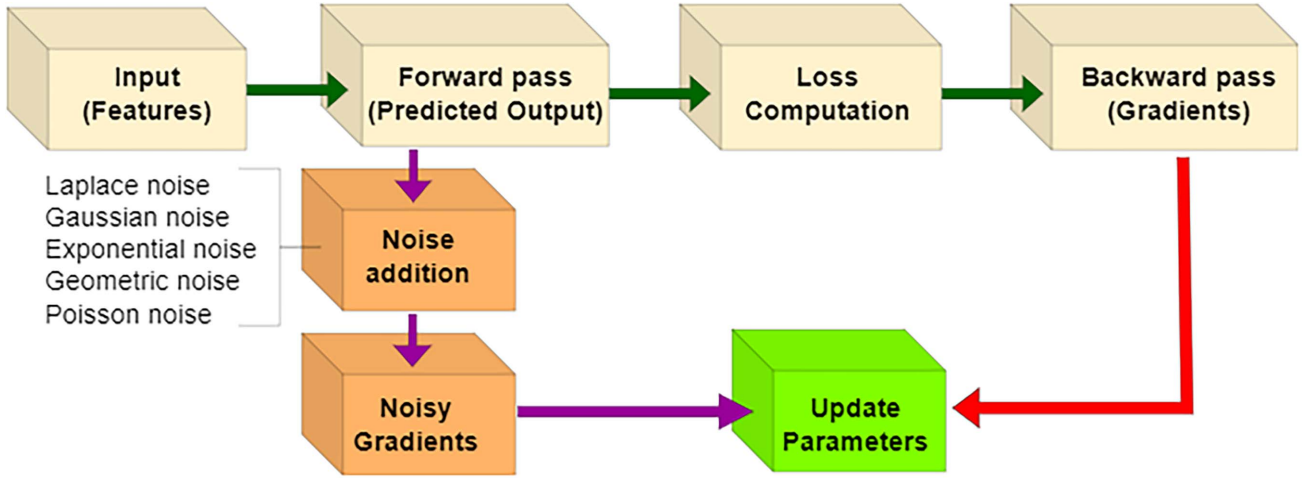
Input (Features)

Forward pass (Predicted Output)

Loss Computation

Backward pass (Gradients)

Laplace noise
Gaussian noise
Exponential noise
Geometric noise
Poisson noise

Noise addition

Noisy Gradients

Update Parameters